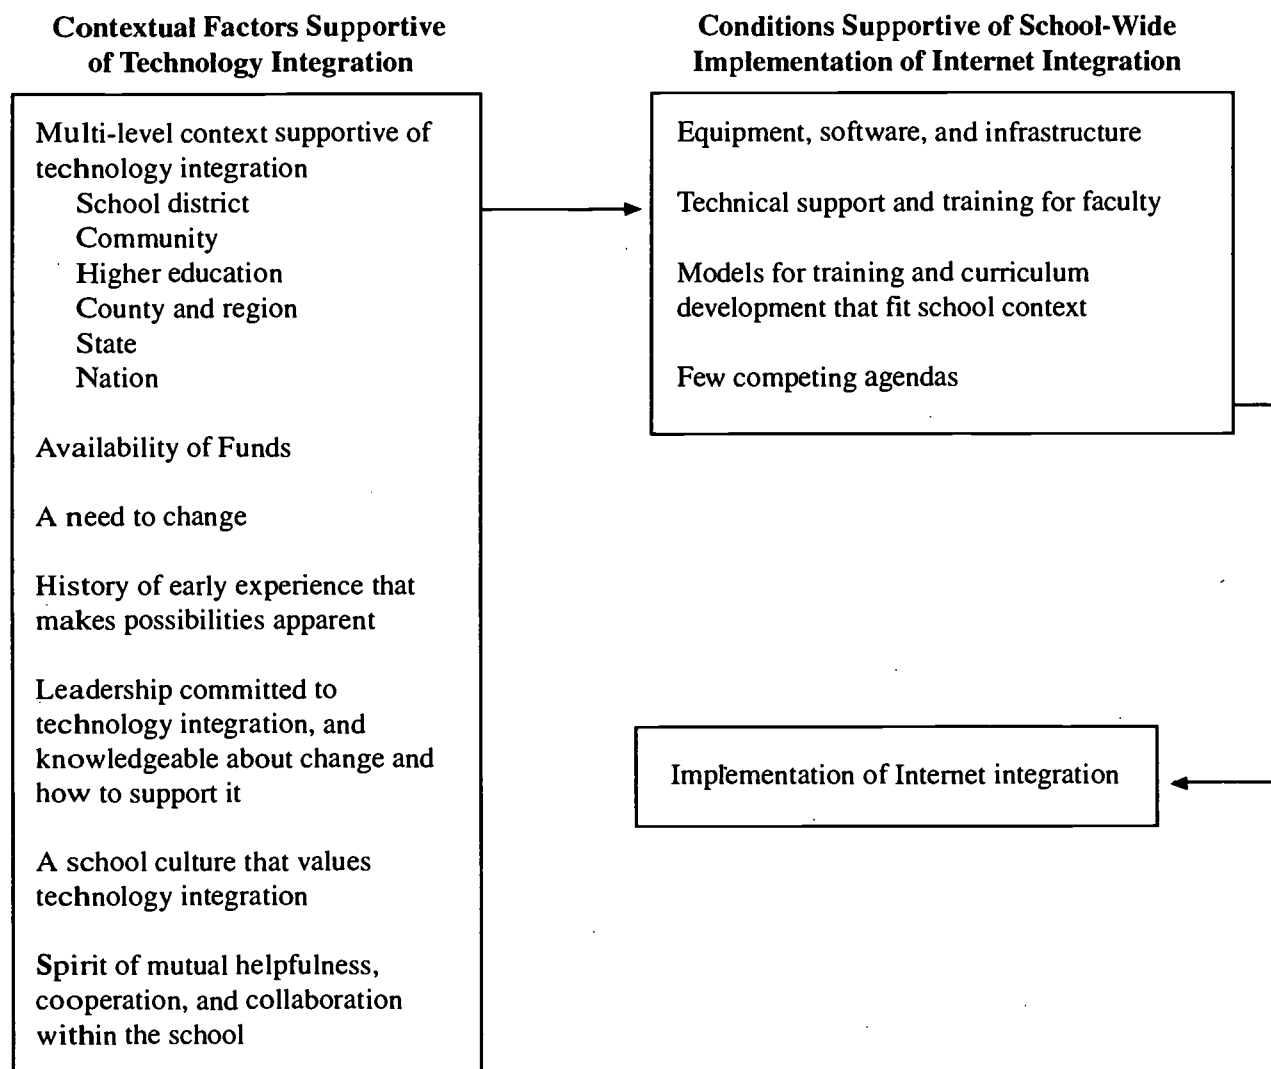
Contextual Factors Supportive of Technology Integration

Multi-level context supportive of technology integration
School district
Community
Higher education
County and region
State
Nation

Availability of Funds

A need to change

History of early experience that makes possibilities apparent

Leadership committed to technology integration, and knowledgeable about change and how to support it

A school culture that values technology integration

Spirit of mutual helpfulness, cooperation, and collaboration within the school

Conditions Supportive of School-Wide Implementation of Internet Integration

Equipment, software, and infrastructure

Technical support and training for faculty

Models for training and curriculum development that fit school context

Few competing agendas

Implementation of Internet integration